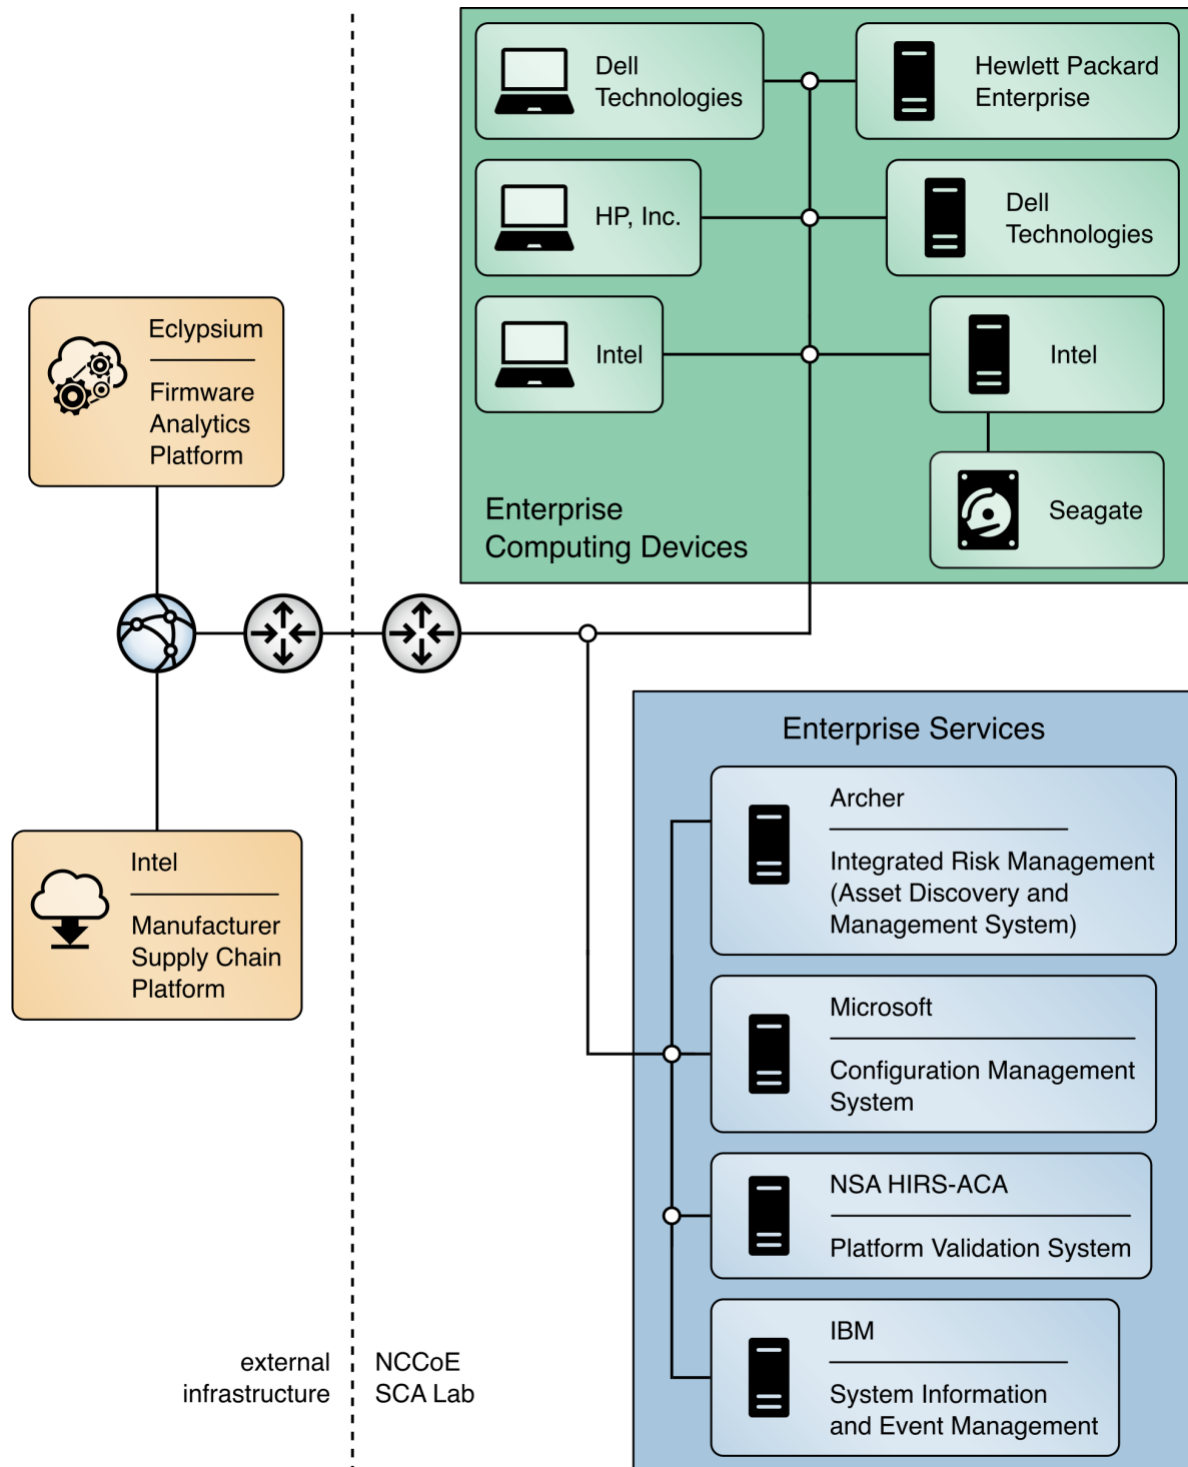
Dell Technologies

Hewlett Packard Enterprise

HP, Inc.

Dell Technologies

Intel

Intel

Seagate

Enterprise Computing Devices

Eclypsium

Firmware Analytics Platform

Intel

Manufacturer Supply Chain Platform

Enterprise Services

Archer

Integrated Risk Management (Asset Discovery and Management System)

Microsoft

Configuration Management System

NSA HIRS-ACA

Platform Validation System

IBM

System Information and Event Management

external infrastructure

NCCoE SCA Lab